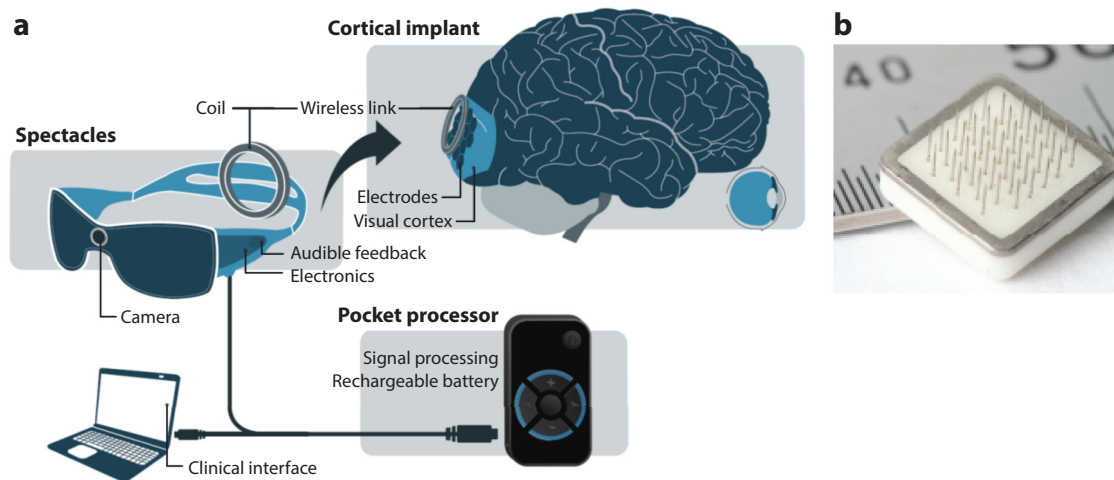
a

Cortical implant

b

40 50

Coil

Wireless link

Spectacles

Electrodes

Visual cortex

Audible feedback

Electronics

Camera

Pocket processor

Signal processing
Rechargeable battery

+

−

Clinical interface